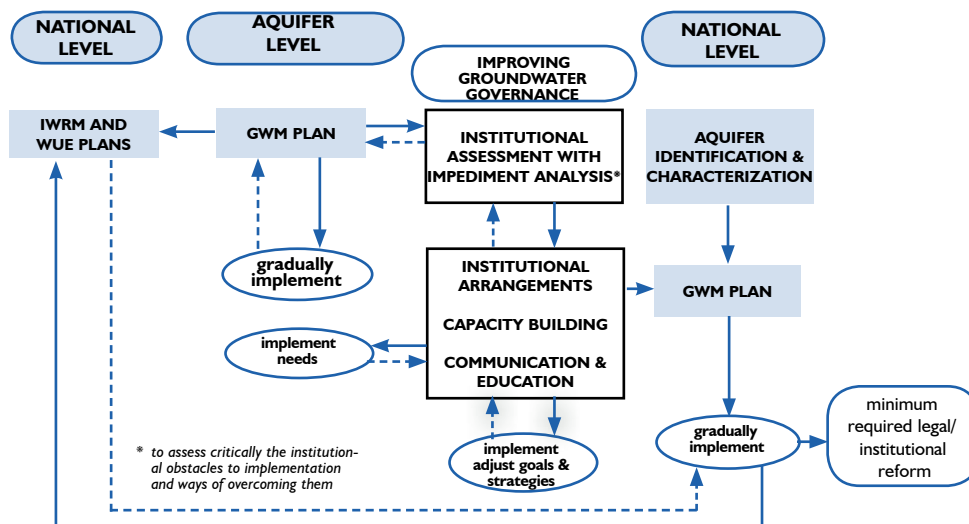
NATIONAL LEVEL

AQUIFER LEVEL

IMPROVING GROUNDWATER GOVERNANCE

NATIONAL LEVEL

IWRM AND WUE PLANS

GWM PLAN

INSTITUTIONAL ASSESSMENT WITH IMPEDIMENT ANALYSIS*

AQUIFER IDENTIFICATION & CHARACTERIZATION

gradually implement

INSTITUTIONAL ARRANGEMENTS

CAPACITY BUILDING

COMMUNICATION & EDUCATION

GWM PLAN

implement needs

* to assess critically the institutional obstacles to implementation and ways of overcoming them

implement adjust goals & strategies

gradually implement

minimum required legal/ institutional reform